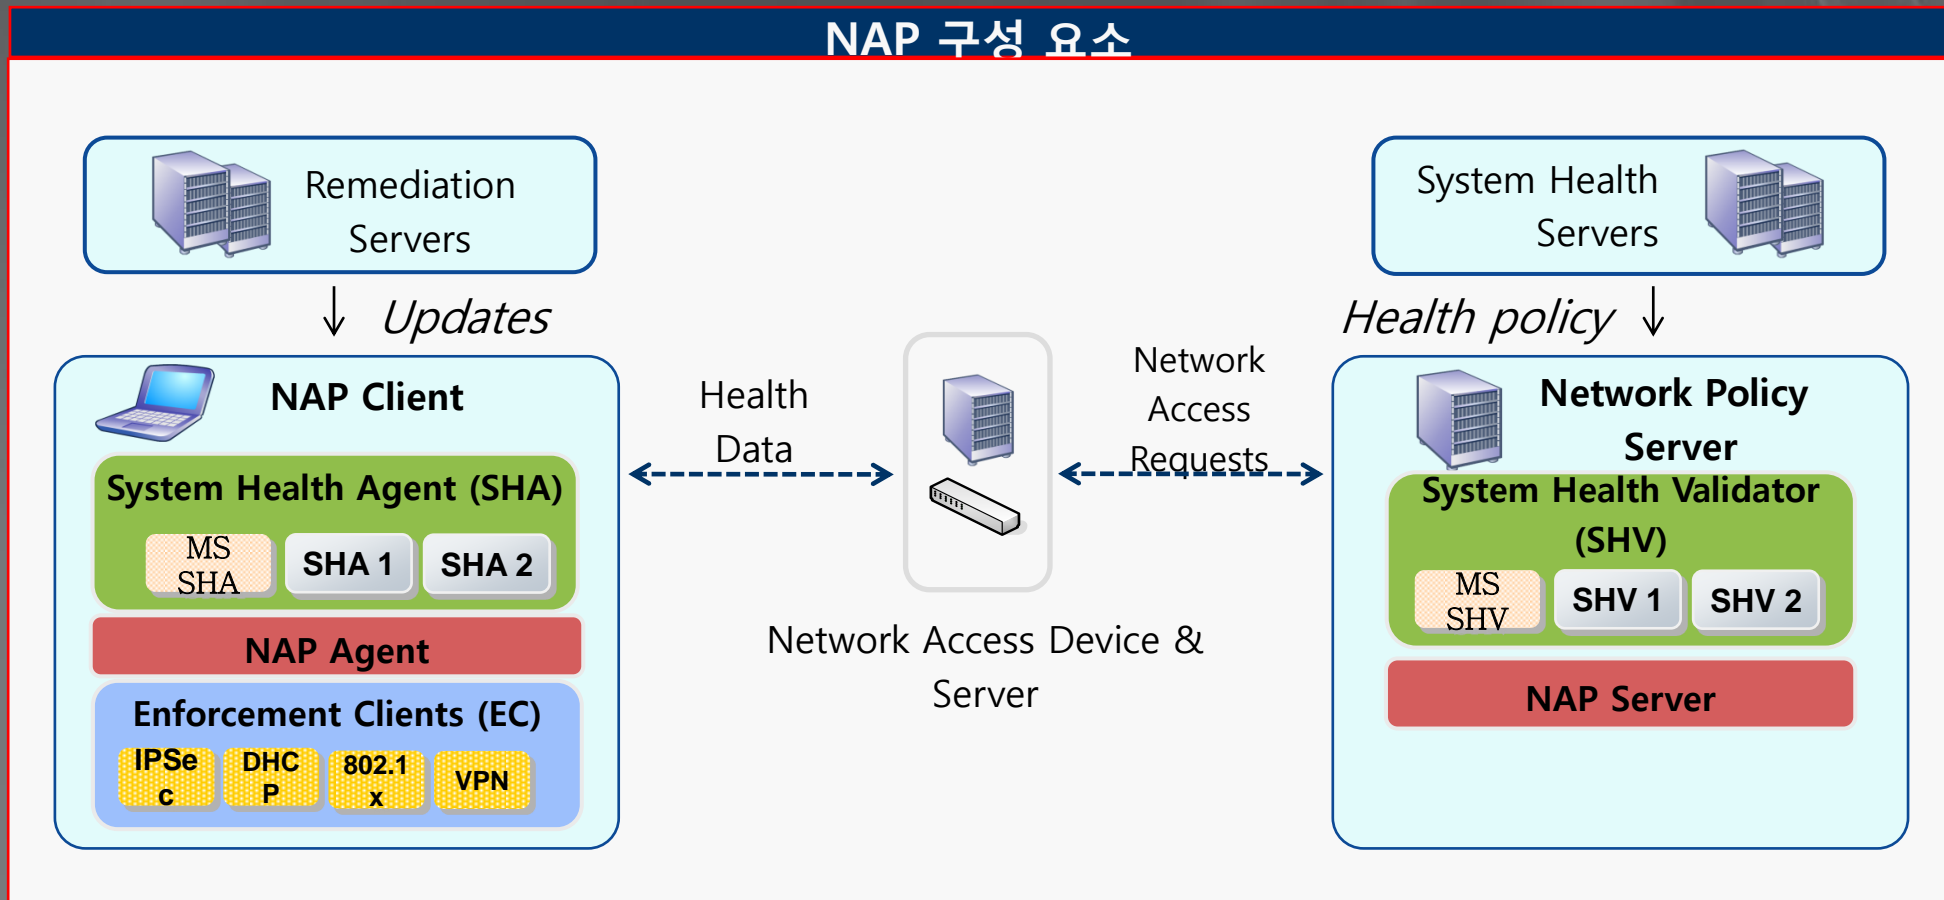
NAP 구성 요소

Remediation Servers

Updates

System Health Servers

Health policy

NAP Client

System Health Agent (SHA)

MS SHA

SHA 1

SHA 2

NAP Agent

Enforcement Clients (EC)

IPSec

DHCP

802.1x

VPN

Health Data

Network Access Requests

Network Access Device & Server

Network Policy Server

System Health Validator (SHV)

MS SHV

SHV 1

SHV 2

NAP Server